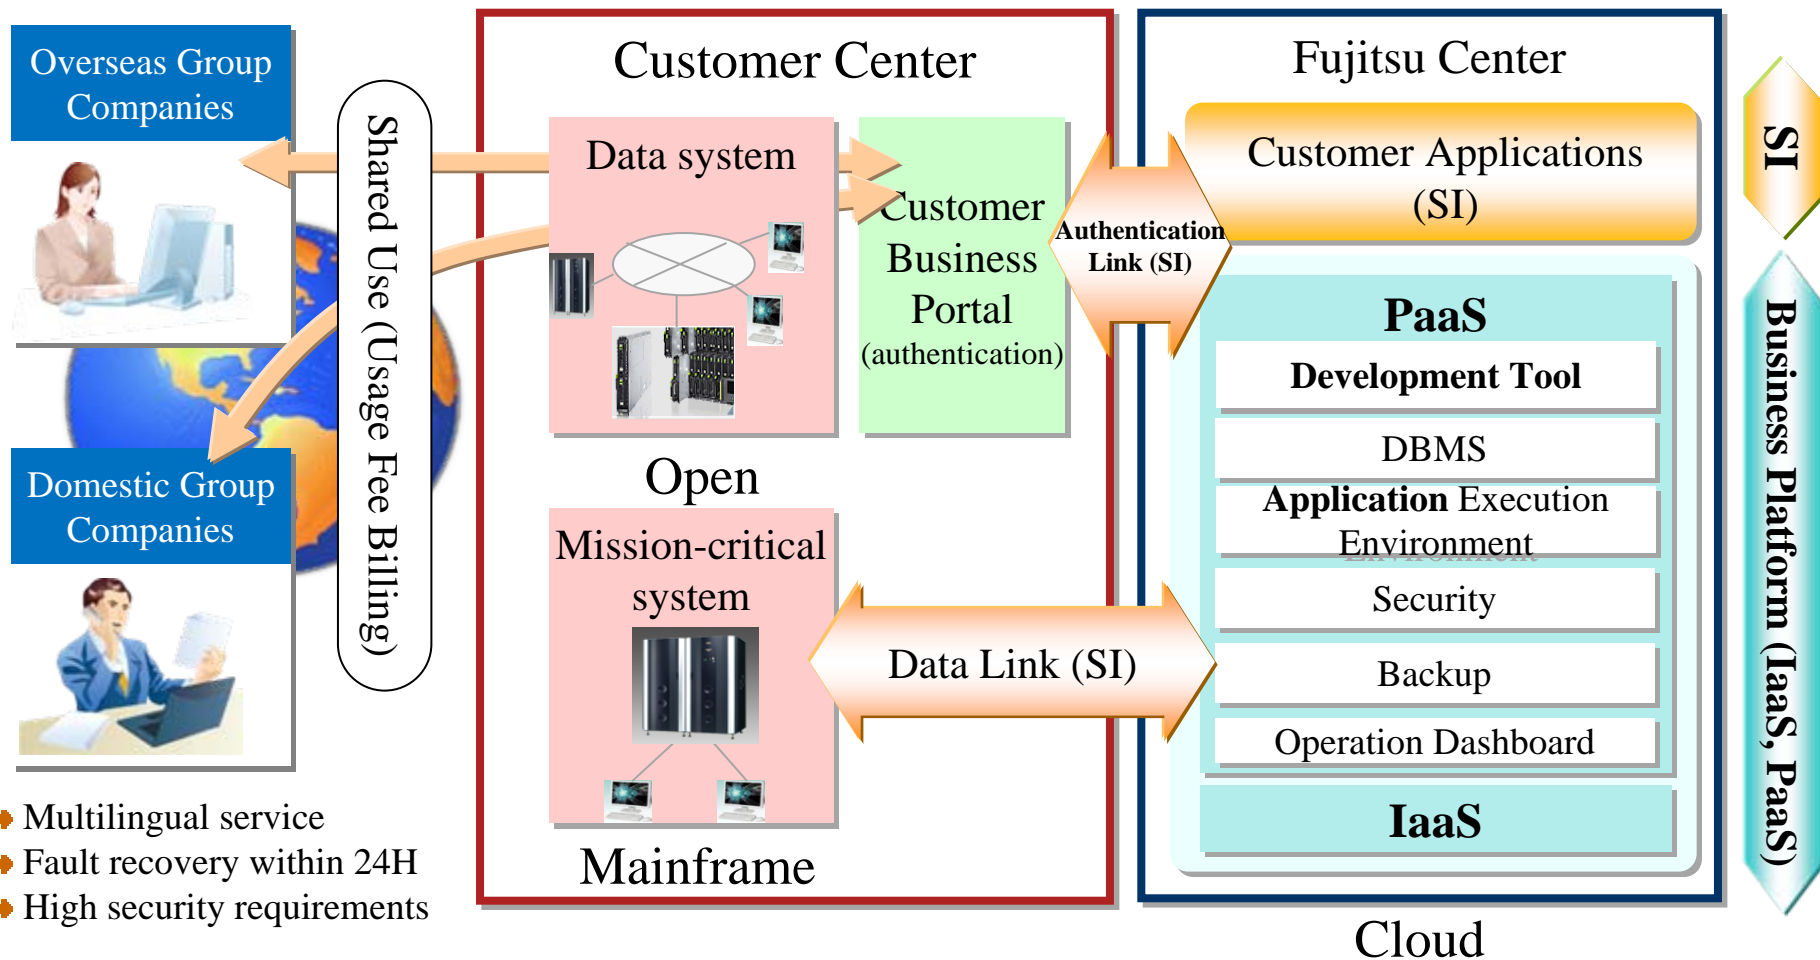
Overseas Group Companies

Domestic Group Companies

Shared Use (Usage Fee Billing)

Multilingual service
Fault recovery within 24H
High security requirements

Customer Center

Data system

Customer Business Portal (authentication)

Open

Mission-critical system

Mainframe

Authentication Link (SI)

Data Link (SI)

Fujitsu Center

Customer Applications (SI)

PaaS

Development Tool

DBMS

Application Execution Environment

Security

Backup

Operation Dashboard

IaaS

Cloud

SI

Business Platform (IaaS, PaaS)